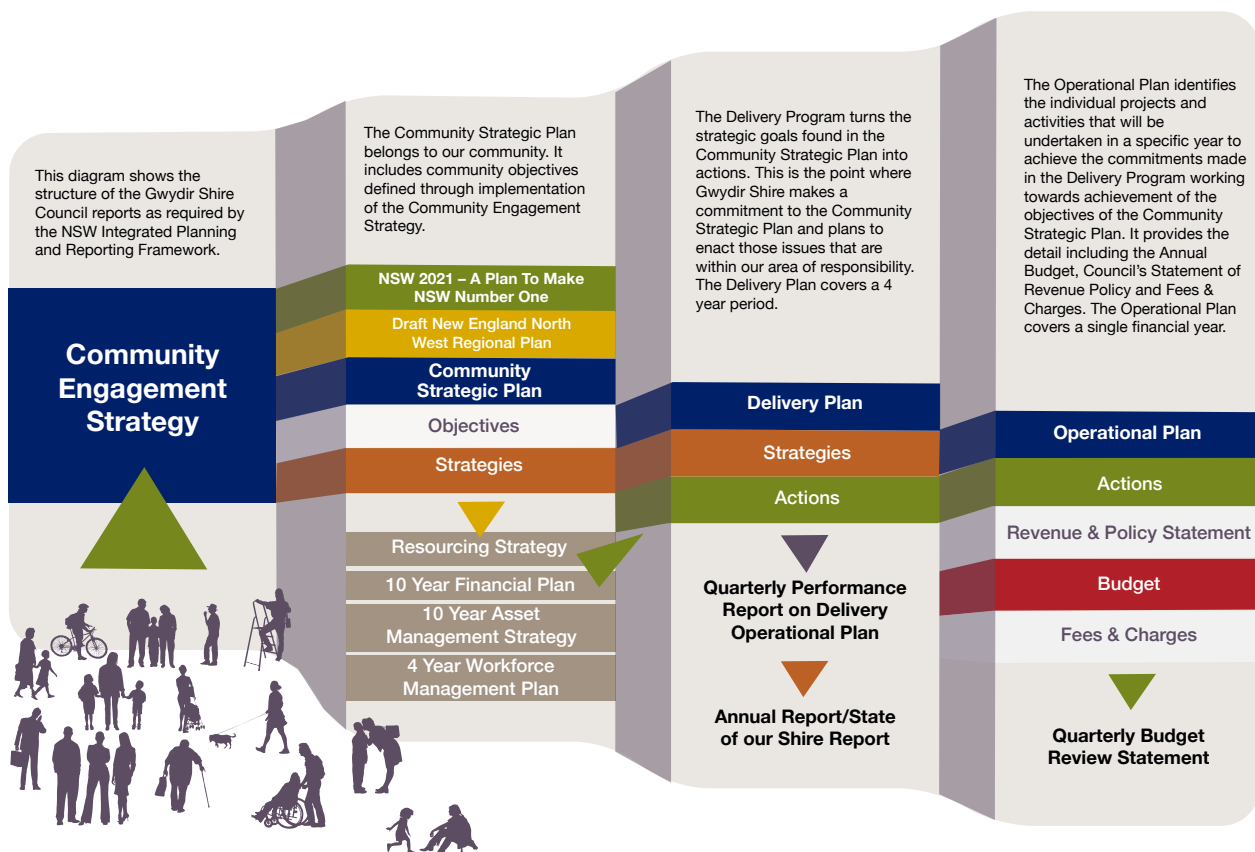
This diagram shows the structure of the Gwydir Shire Council reports as required by the NSW Integrated Planning and Reporting Framework.

Community Engagement Strategy

The Community Strategic Plan belongs to our community. It includes community objectives defined through implementation of the Community Engagement Strategy.

NSW 2021 – A Plan To Make NSW Number One

Draft New England North West Regional Plan

Community Strategic Plan

Objectives

Strategies

Resourcing Strategy

10 Year Financial Plan

10 Year Asset Management Strategy

4 Year Workforce Management Plan

The Delivery Program turns the strategic goals found in the Community Strategic Plan into actions. This is the point where Gwydir Shire makes a commitment to the Community Strategic Plan and plans to enact those issues that are within our area of responsibility. The Delivery Plan covers a 4 year period.

Delivery Plan

Strategies

Actions

Quarterly Performance Report on Delivery Operational Plan

Annual Report/State of our Shire Report

The Operational Plan identifies the individual projects and activities that will be undertaken in a specific year to achieve the commitments made in the Delivery Program working towards achievement of the objectives of the Community Strategic Plan. It provides the detail including the Annual Budget, Council's Statement of Revenue Policy and Fees & Charges. The Operational Plan covers a single financial year.

Operational Plan

Actions

Revenue & Policy Statement

Budget

Fees & Charges

Quarterly Budget Review Statement